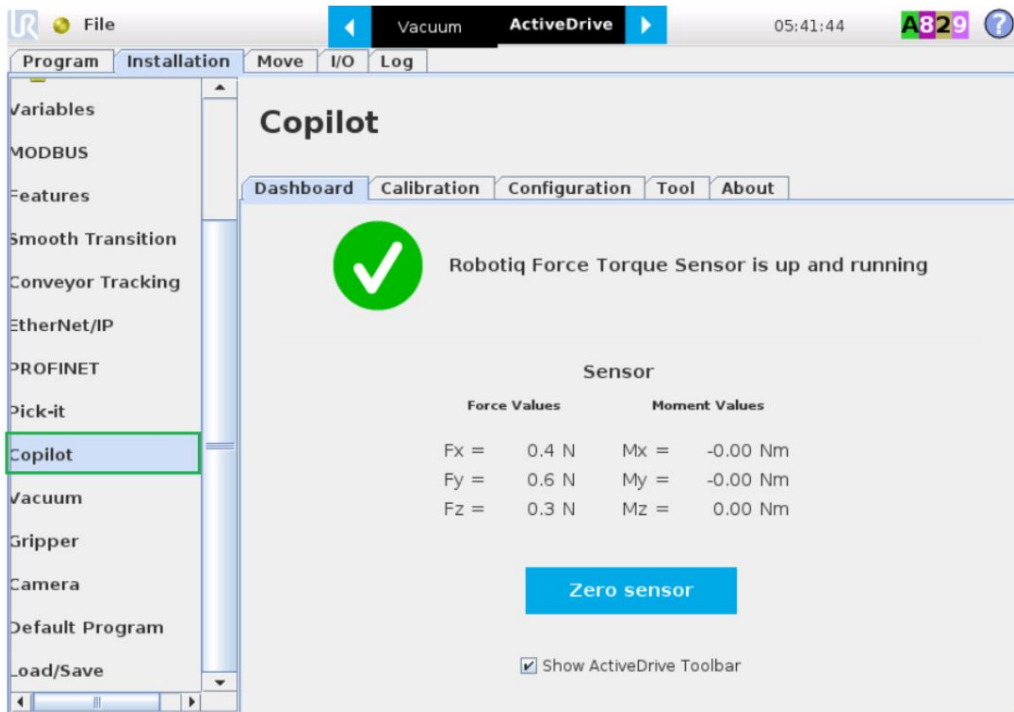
File

Vacuum ActiveDrive

05:41:44

A829

?

Program Installation Move I/O Log

Variables
MODBUS
Features
Smooth Transition
Conveyor Tracking
EtherNet/IP
PROFINET
Pick-it
Copilot
Vacuum
Gripper
Camera
Default Program
Load/Save

Copilot

Dashboard Calibration Configuration Tool About

Robotiq Force Torque Sensor is up and running

Sensor

Force Values Moment Values

| | | | |
|---|---|---|---|
| Fx = | 0.4 N | Mx = | -0.00 Nm |
| Fy = | 0.6 N | My = | -0.00 Nm |
| Fz = | 0.3 N | Mz = | 0.00 Nm |

Zero sensor

Show ActiveDrive Toolbar